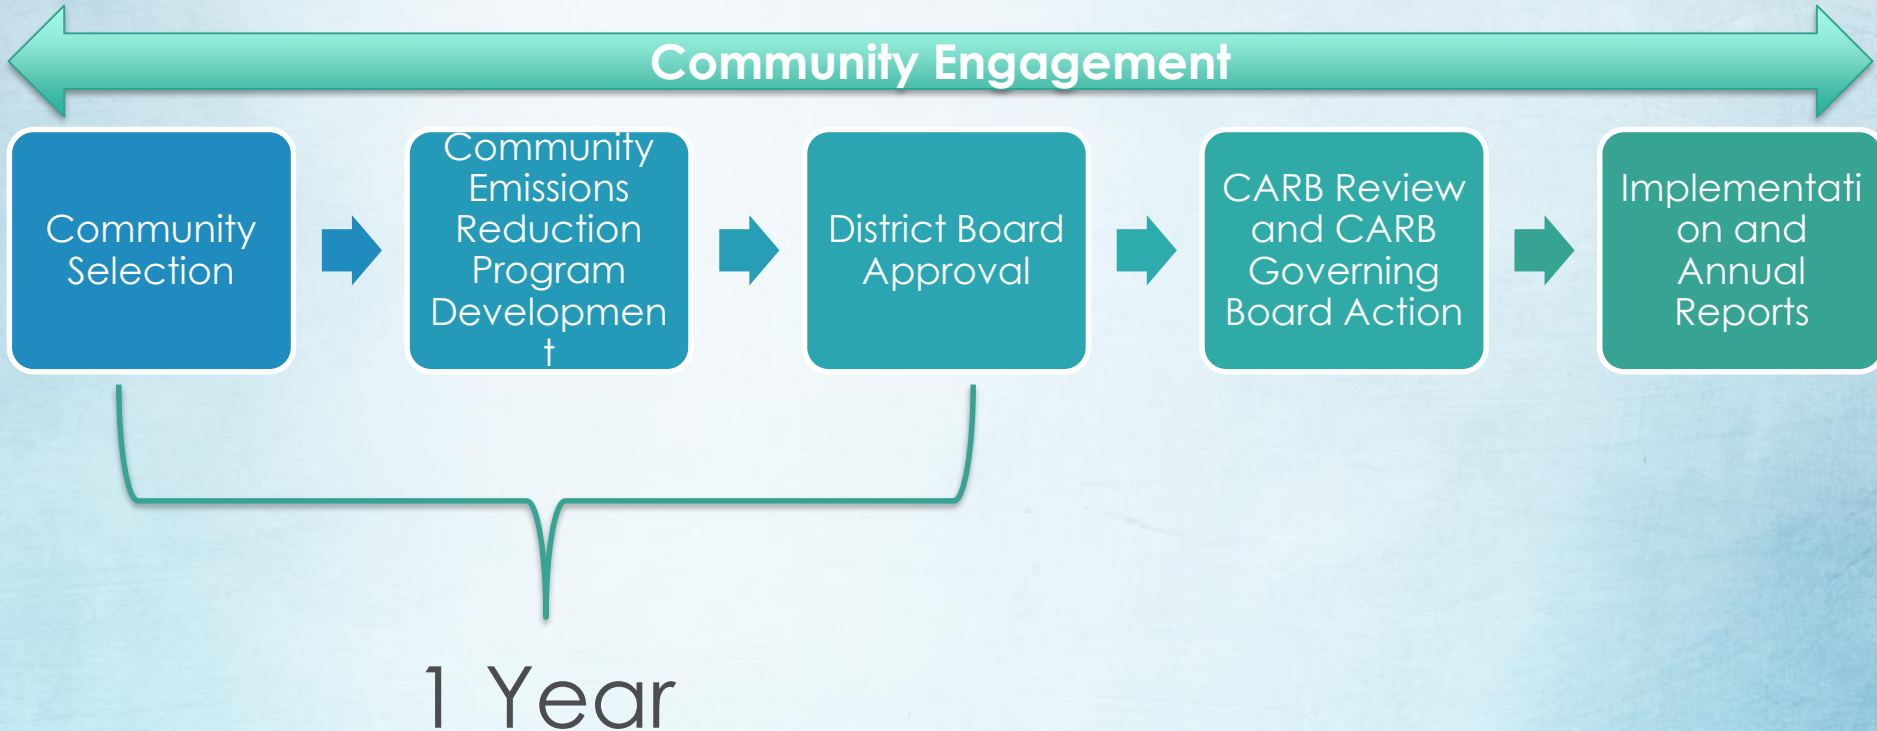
Community Engagement

Community Selection

Community Emissions Reduction Program Developmen t

District Board Approval

CARB Review and CARB Governing Board Action

Implementati on and Annual Reports

1 Year